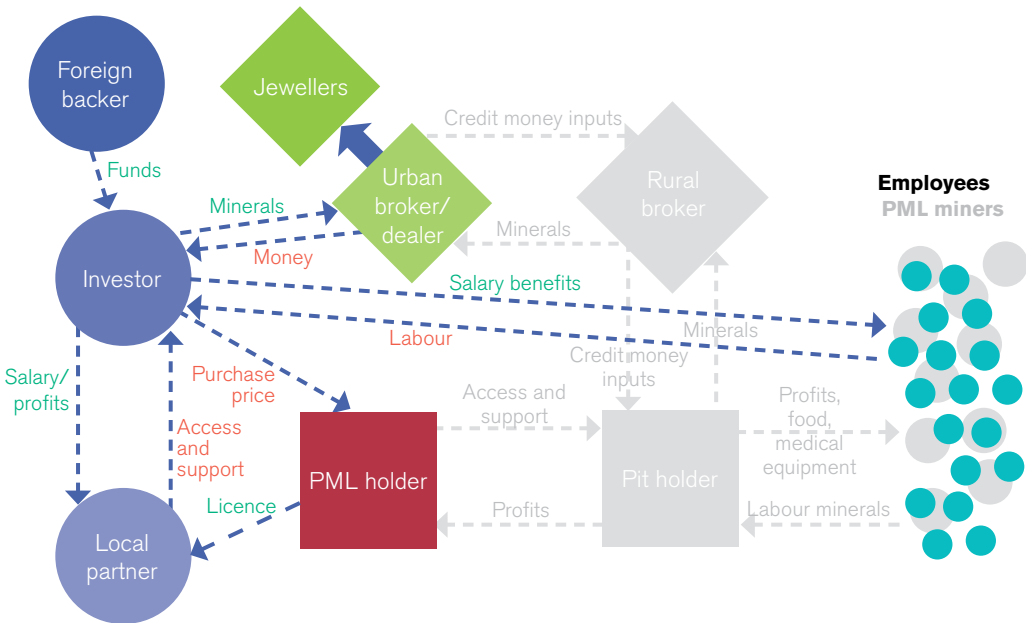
Foreign backer

Jewellers

Credit money inputs

Rural broker

Funds

Urban broker/ dealer

Employees
PML miners

Minerals

Minerals

Money

Investor

Salary benefits

Minerals

Labour

Credit money inputs

Salary/ profits

Purchase price

Access and support

Access and support

Profits, food, medical equipment

PML holder

Pit holder

Licence

Profits

Labour minerals

Local partner